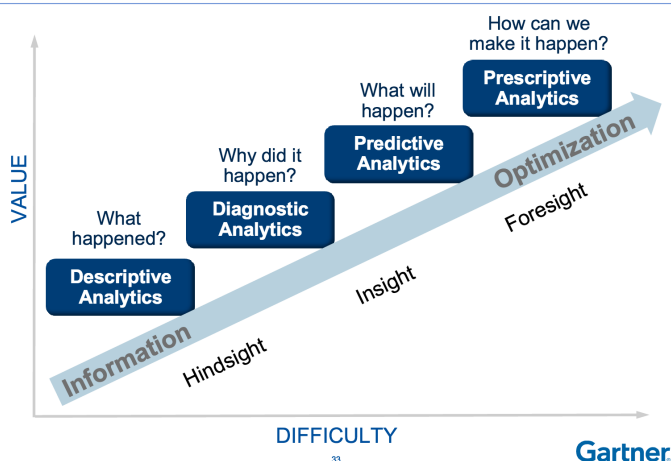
How can we make it happen?

Prescriptive Analytics

What will happen?

Predictive Analytics

Why did it happen?

Diagnostic Analytics

What happened?

Descriptive Analytics

VALUE

Optimization

Foresight

Insight

Information

Hindsight

DIFFICULTY

33

Gartner